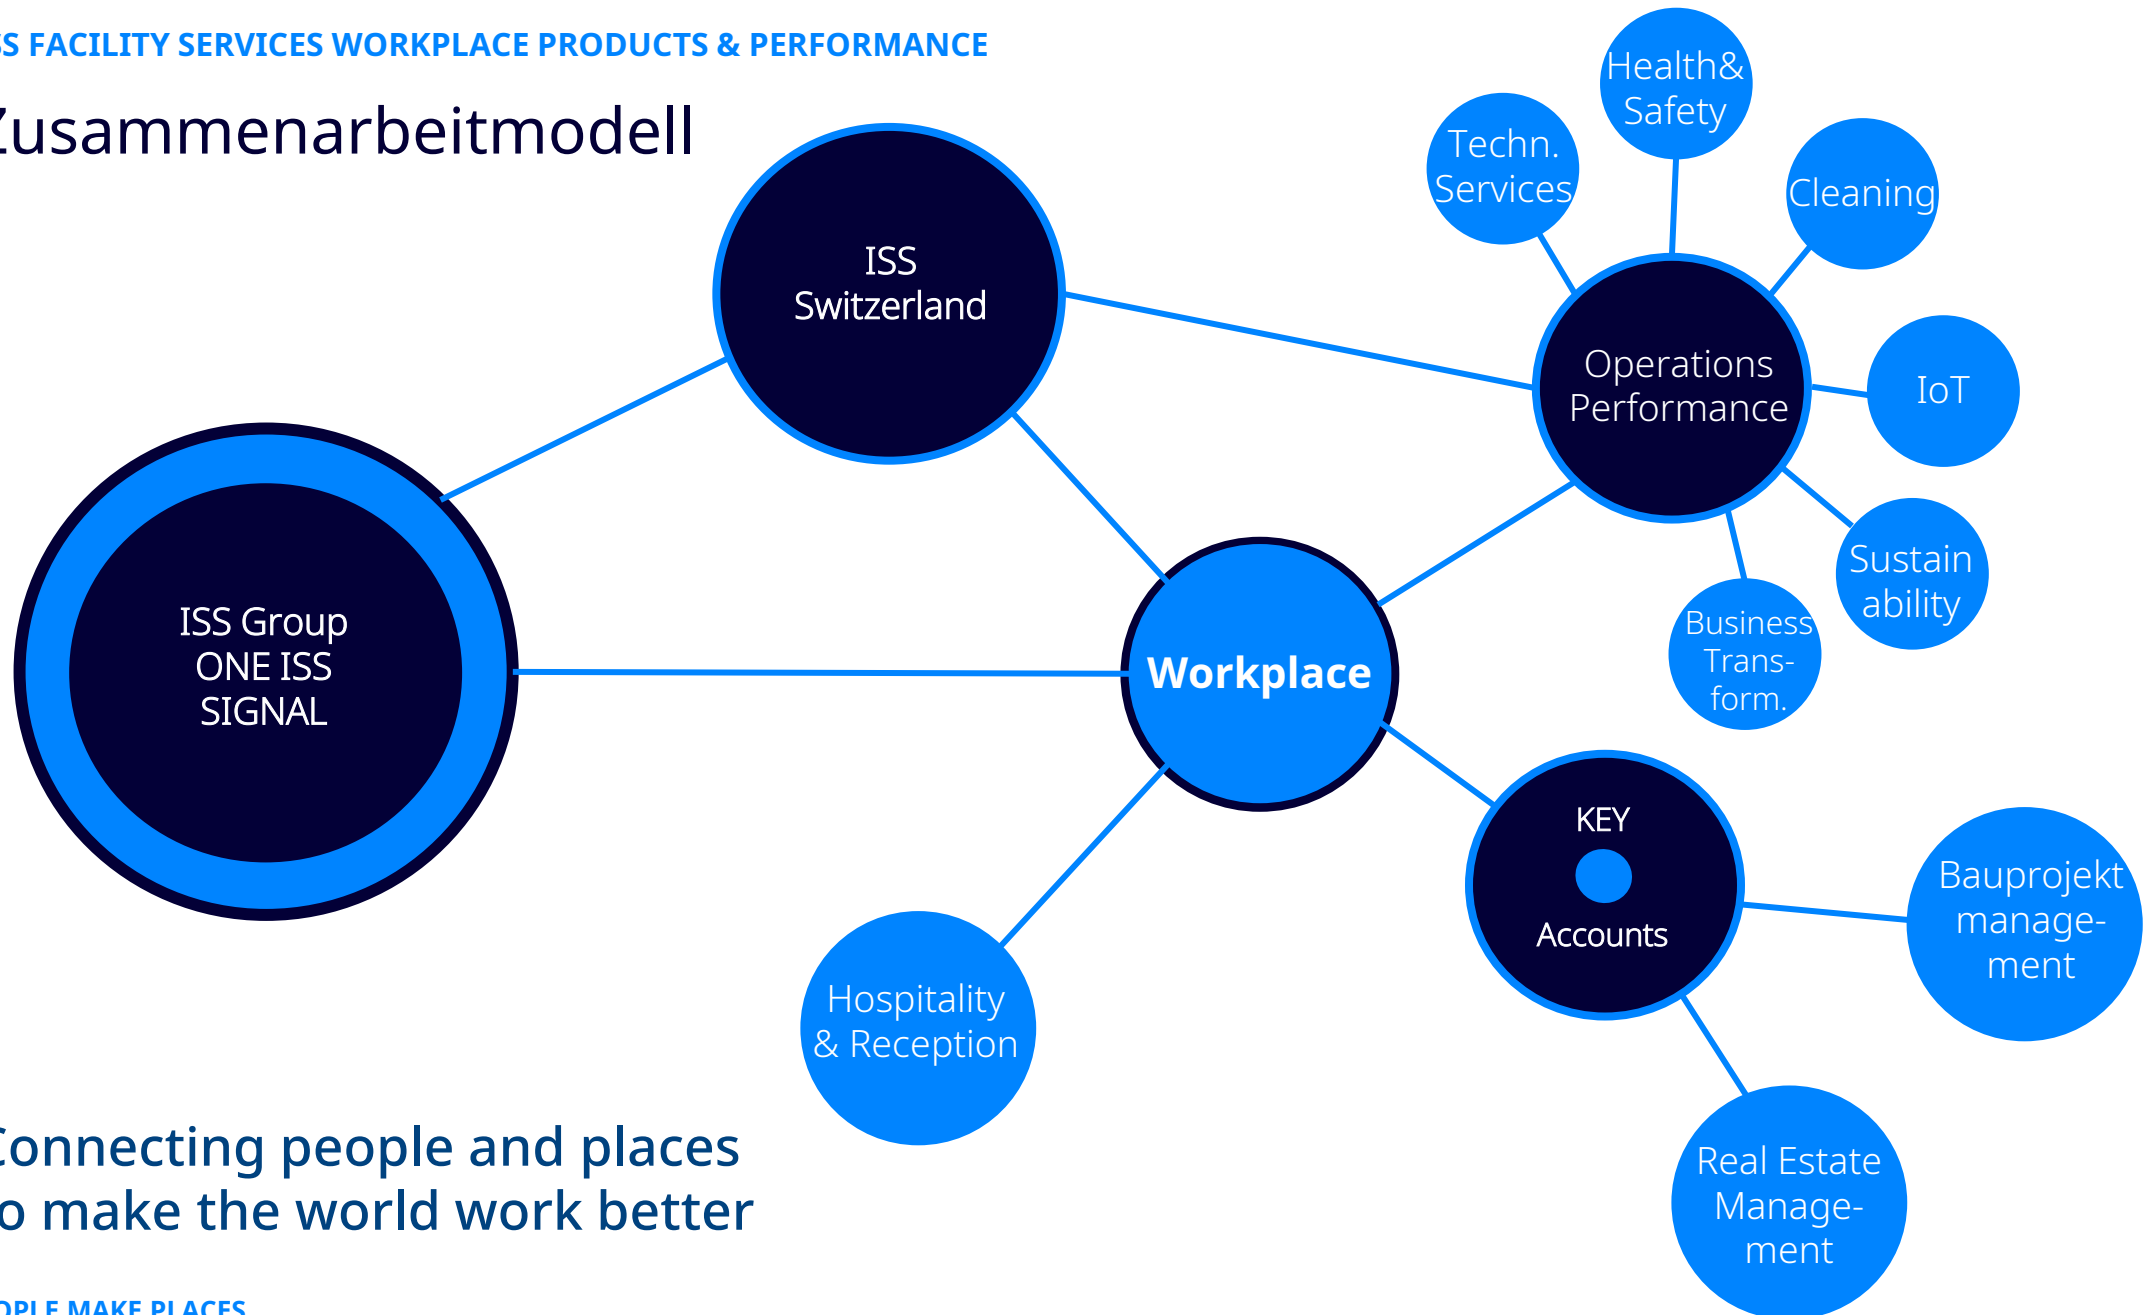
S FACILITY SERVICES WORKPLACE PRODUCTS & PERFORMANCE

Zusammenarbeitmodell

ISS Switzerland

Techn. Services

Health& Safety

Cleaning

Operations Performance

IoT

Sustain ability

Business Trans-form.

ISS Group ONE ISS SIGNAL

Workplace

KEY

Accounts

Bauprojekt manage-ment

Hospitality & Reception

Real Estate Manage-ment

Connecting people and places o make the world work better

OPLE MAKE PLACES